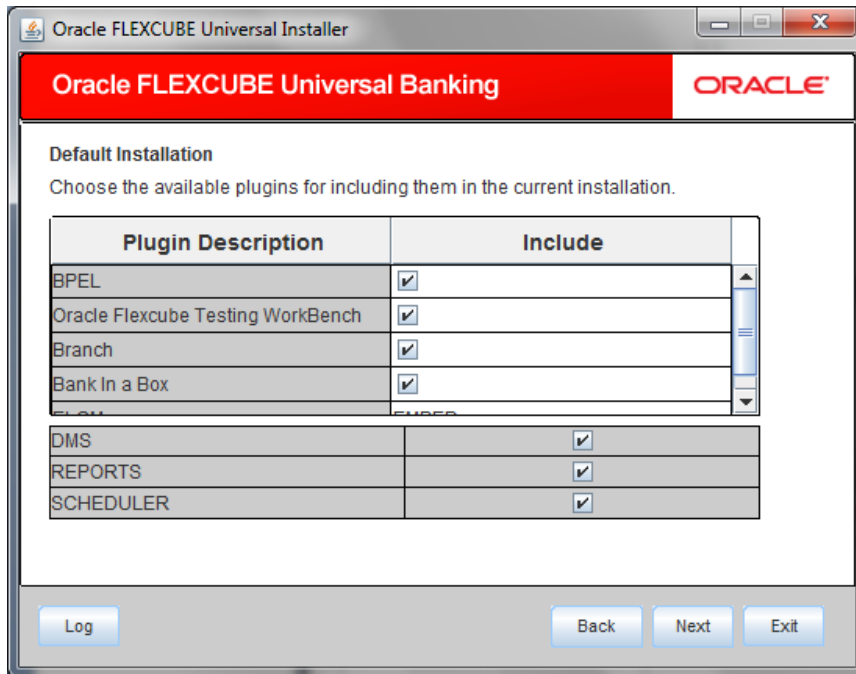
Oracle FLEXCUBE Universal Installer

Oracle FLEXCUBE Universal Banking

ORACLE

Default Installation

Choose the available plugins for including them in the current installation.

| Plugin Description | Include |
|---|---|
| BPEL | ✔ |
| Oracle Flexcube Testing WorkBench | ✔ |
| Branch | ✔ |
| Bank In a Box | ✔ |
| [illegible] | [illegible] |

| | |
|---|---|
| DMS | ✔ |
| REPORTS | ✔ |
| SCHEDULER | ✔ |

Log

Back

Next

Exit